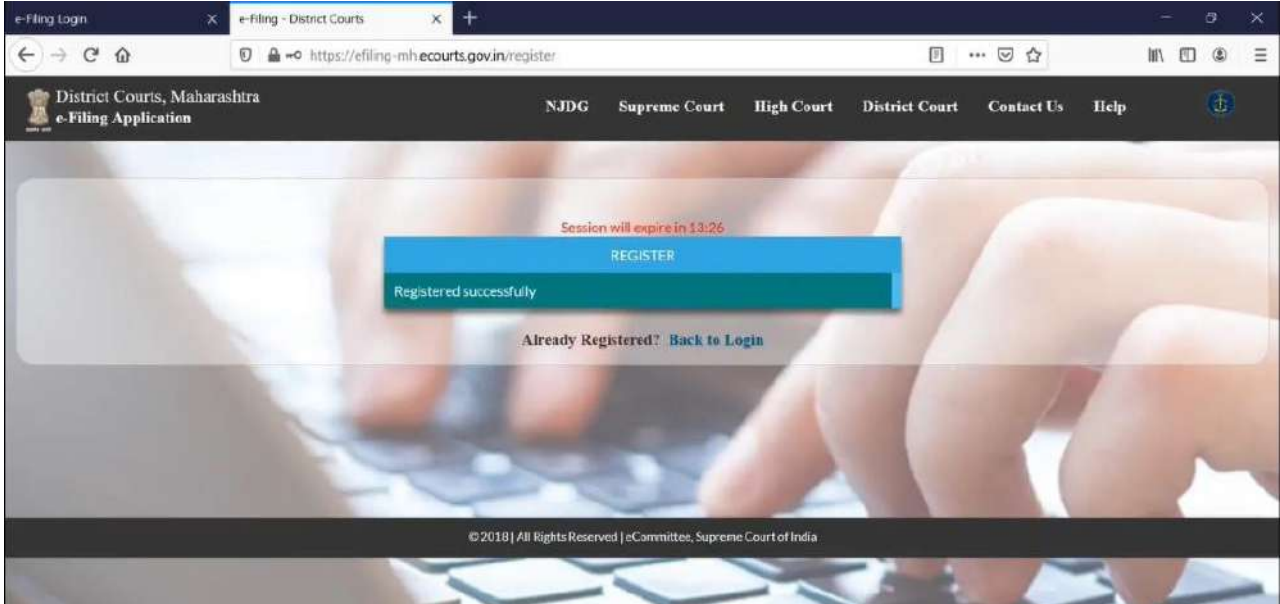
e-Filing Login

e-Filing - District Courts

https://efiling-mh.ecourts.gov.in/register

District Courts, Maharashtra
e-Filing Application

NJDG Supreme Court High Court District Court Contact Us Help

Session will expire in 13:26

REGISTER

Registered successfully

Already Registered? Back to Login

©2018 | All Rights Reserved | eCommittee, Supreme Court of India